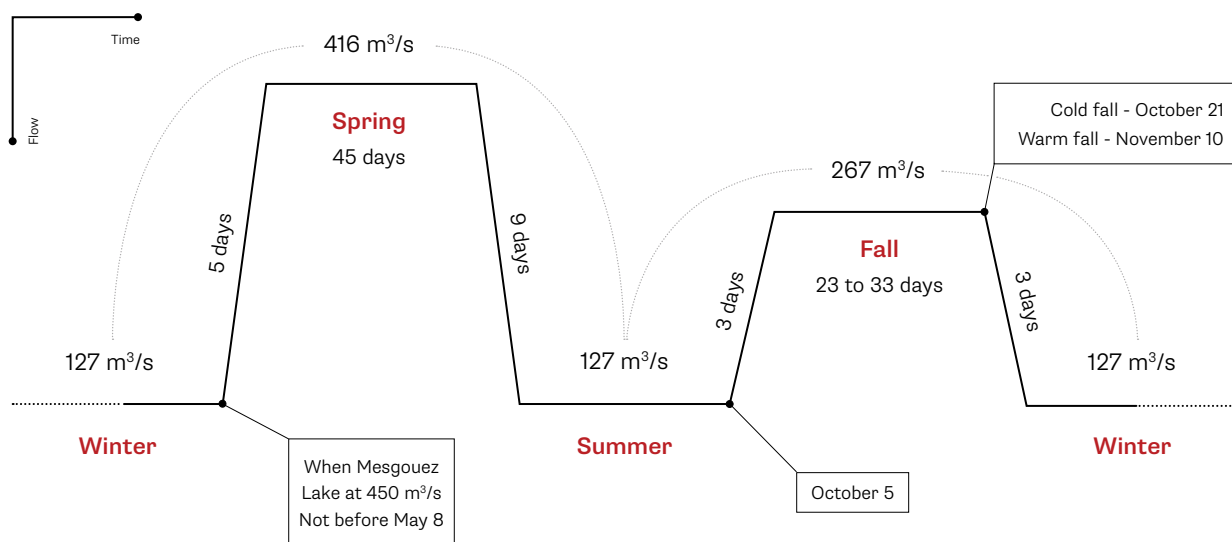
Time

Flow

416 m³/s

Spring
45 days

Cold fall - October 21
Warm fall - November 10

267 m³/s

5 days

9 days

Fall
23 to 33 days

3 days

3 days

127 m³/s

127 m³/s

127 m³/s

Winter

Summer

Winter

When Mesgouez Lake at 450 m³/s Not before May 8

October 5